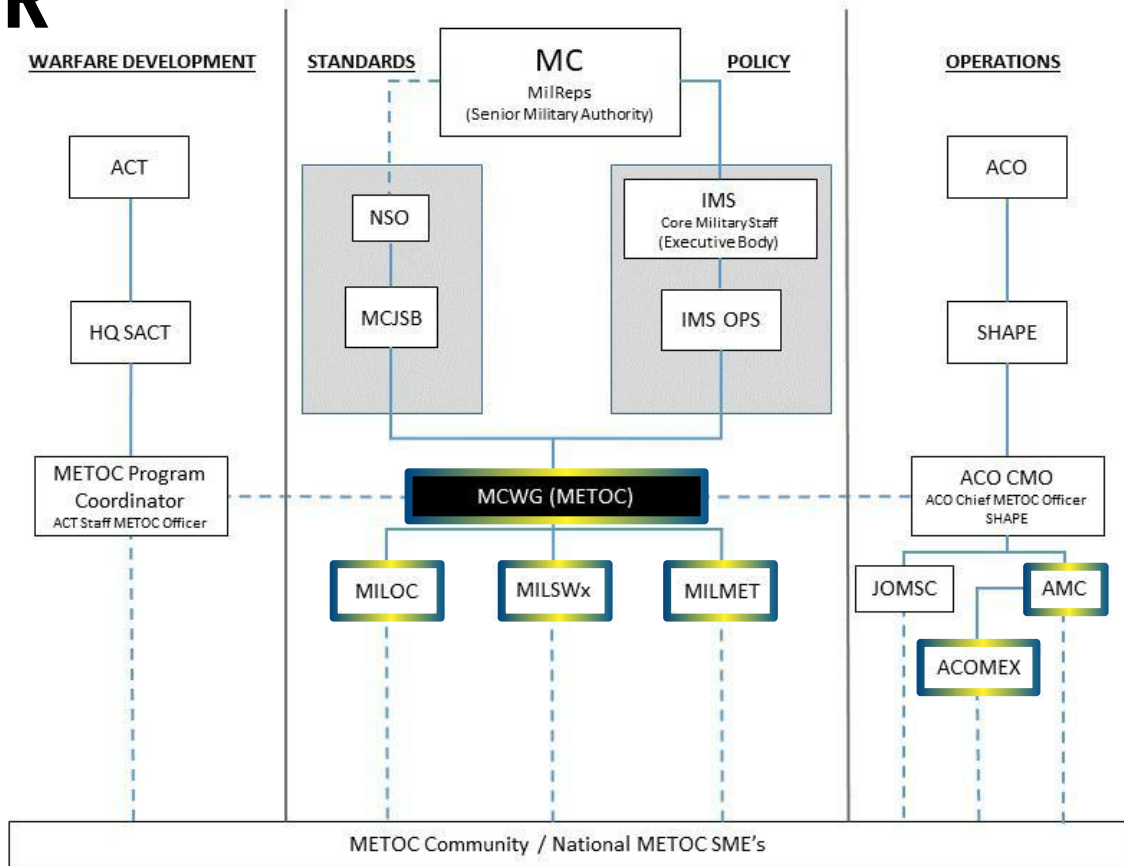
R

WARFARE DEVELOPMENT

STANDARDS

MC
MilReps
(Senior Military Authority)

POLICY

OPERATIONS

ACT

NSO

IMS
Core Military Staff
(Executive Body)

ACO

MCJSB

IMS OPS

HQ SACT

SHAPE

METOC Program Coordinator
ACT Staff METOC Officer

MCWG (METOC)

ACO CMO
ACO Chief METOC Officer
SHAPE

MILOC

MILSWx

MILMET

JOMSC

AMC

ACOMEX

METOC Community / National METOC SME's